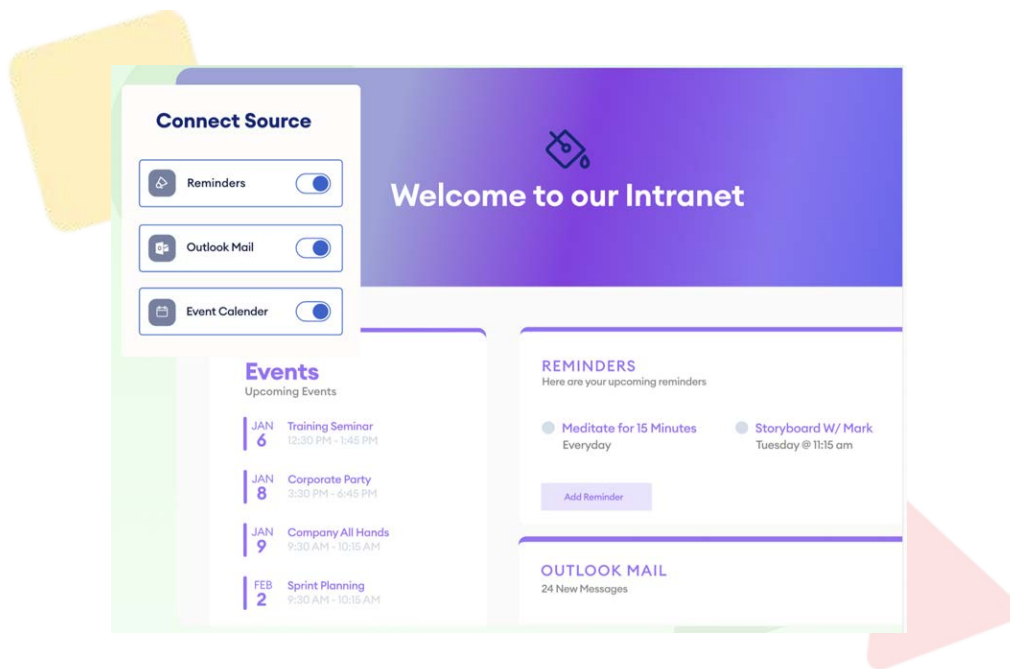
Connect Source

Reminders

Outlook Mail

Event Calender

Welcome to our Intranet

Events
Upcoming Events

JAN 6 Training Seminar
12:30 PM - 1:45 PM

JAN 8 Corporate Party
3:30 PM - 6:45 PM

JAN 9 Company All Hands
9:30 AM - 10:15 AM

FEB 2 Sprint Planning
9:30 AM - 10:15 AM

REMINDERS
Here are your upcoming reminders

Meditate for 15 Minutes
Everyday

Storyboard W/ Mark
Tuesday @ 11:15 am

Add Reminder

OUTLOOK MAIL
24 New Messages